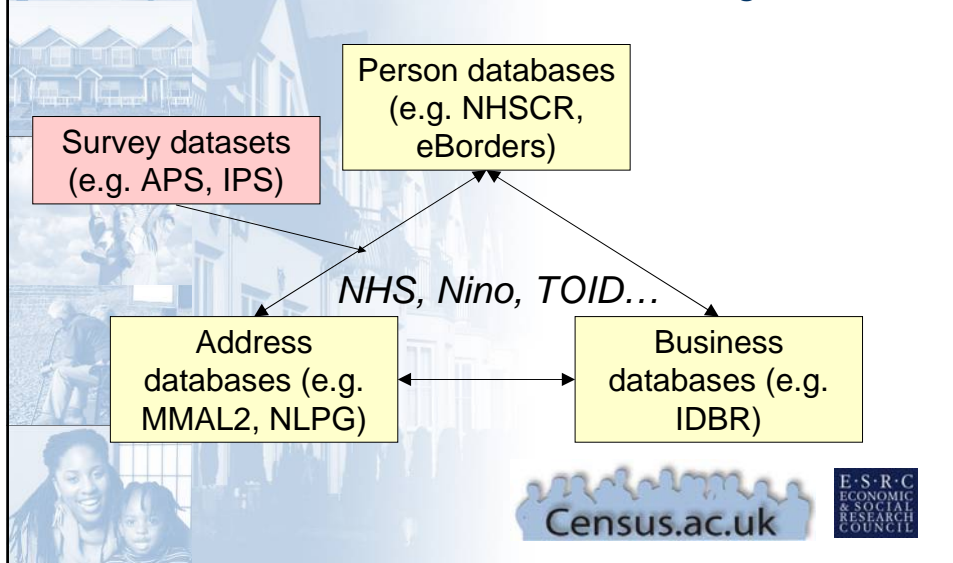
Person databases (e.g. NHSCR, eBorders)

Survey datasets (e.g. APS, IPS)

NHS, Nino, TOID…

Address databases (e.g. MMAL2, NLPG)

Business databases (e.g. IDBR)

Census.ac.uk

E·S·R·C
ECONOMIC
& SOCIAL
RESEARCH
COUNCIL